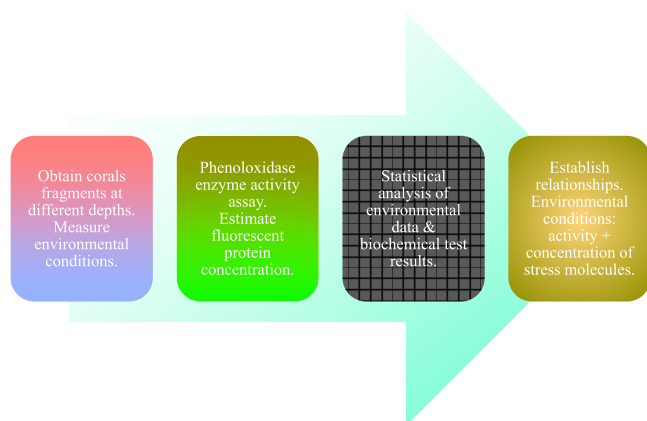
Obtain corals fragments at different depths. Measure environmental conditions.

Phenoloxidase enzyme activity assay. Estimate fluorescent protein concentration.

Statistical analysis of environmental data & biochemical test results.

Establish relationships. Environmental conditions: activity + concentration of stress molecules.